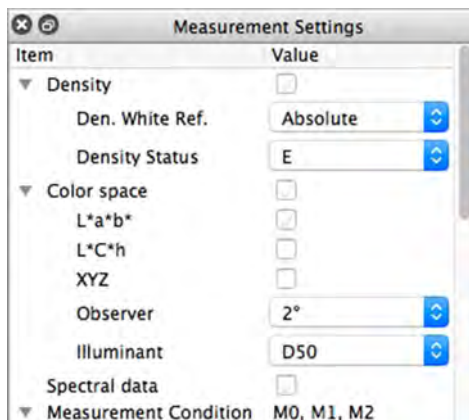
Measurement Settings

| Item | Value |
|---|---|
| Density | |
| Den. White Ref. | Absolute |
| Density Status | E |
| Color space | |
| L*a*b* | |
| L*C*h | |
| XYZ | |
| Observer | 2° |
| Illuminant | D50 |
| Spectral data | |
| Measurement Condition | M0, M1, M2 |